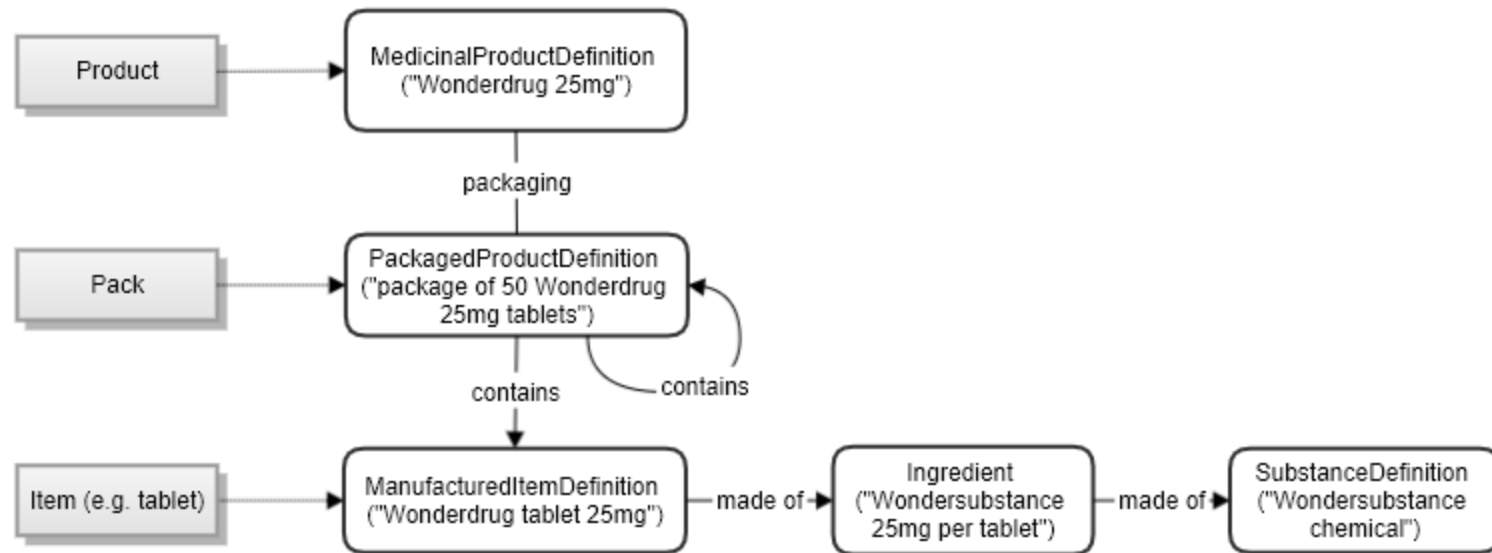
Product

MedicinalProductDefinition ("Wonderdrug 25mg")

packaging

Pack

PackagedProductDefinition ("package of 50 Wonderdrug 25mg tablets")

contains

contains

Item (e.g. tablet)

ManufacturedItemDefinition ("Wonderdrug tablet 25mg")

made of

Ingredient ("Wondersubstance 25mg per tablet")

made of

SubstanceDefinition ("Wondersubstance chemical")